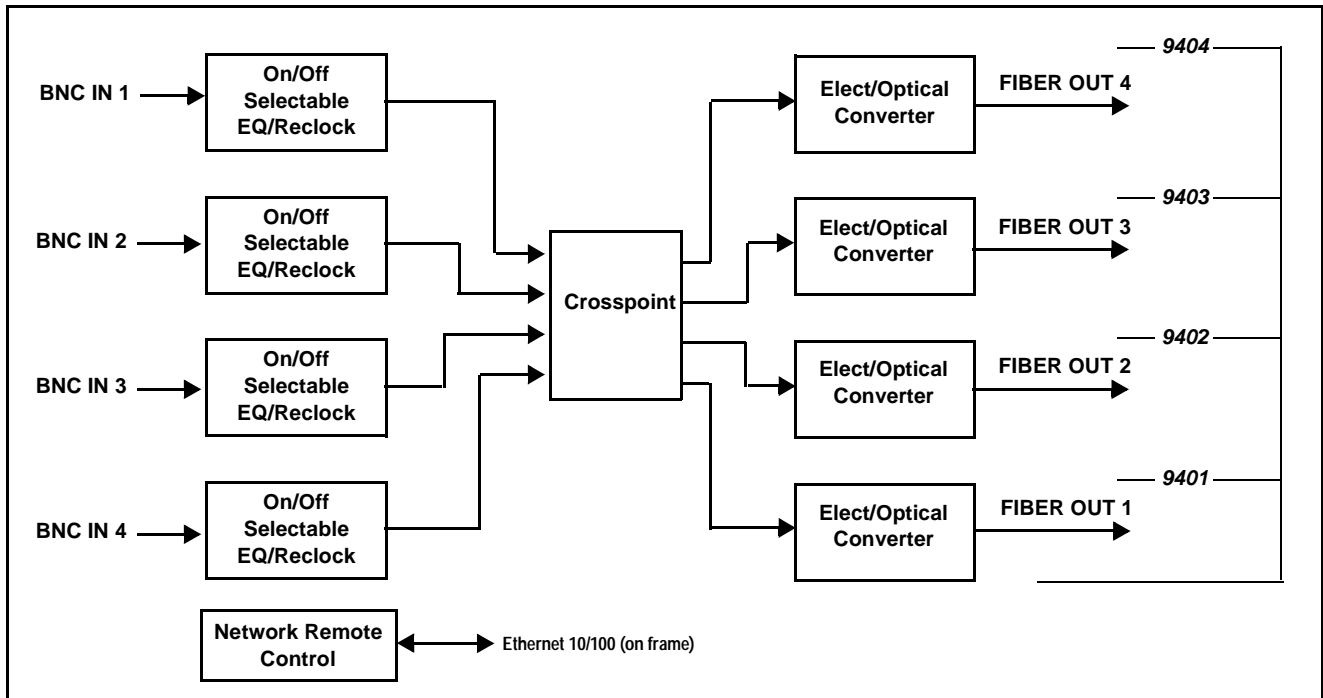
BNC IN 1
On/Off Selectable EQ/Reclock

BNC IN 2
On/Off Selectable EQ/Reclock

BNC IN 3
On/Off Selectable EQ/Reclock

BNC IN 4
On/Off Selectable EQ/Reclock

Crosspoint

9404
Elect/Optical Converter
FIBER OUT 4

9403
Elect/Optical Converter
FIBER OUT 3

9402
Elect/Optical Converter
FIBER OUT 2

9401
Elect/Optical Converter
FIBER OUT 1

Network Remote Control
Ethernet 10/100 (on frame)